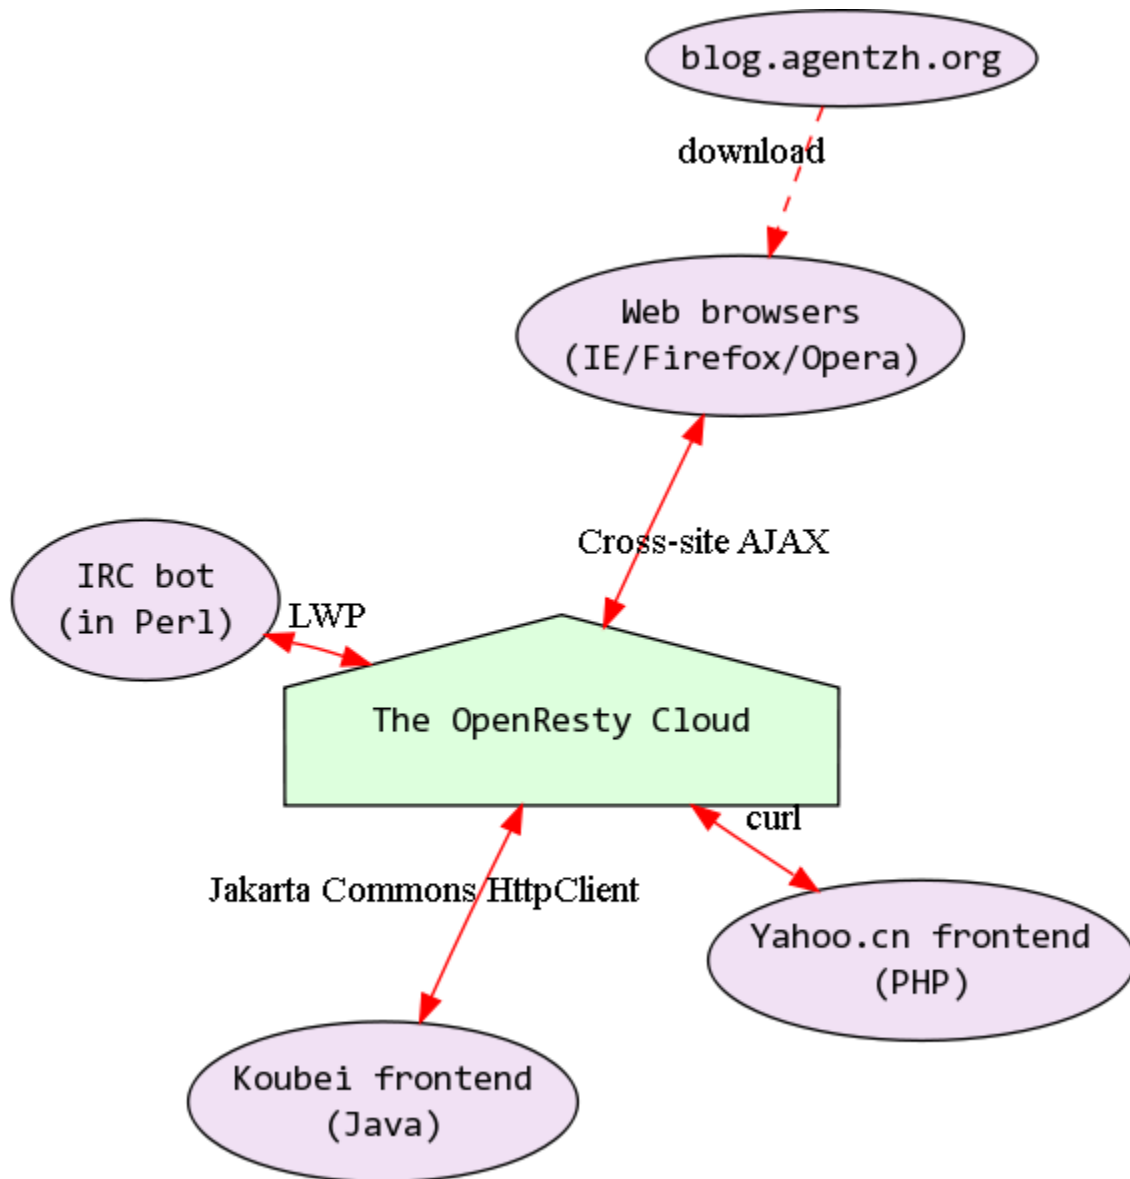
blog.agentzh.org

download

Web browsers
(IE/Firefox/Opera)

Cross-site AJAX

IRC bot
(in Perl)

LWP

The OpenResty Cloud

curl

Jakarta Commons HttpClient

Yahoo.cn frontend
(PHP)

Koubei frontend
(Java)